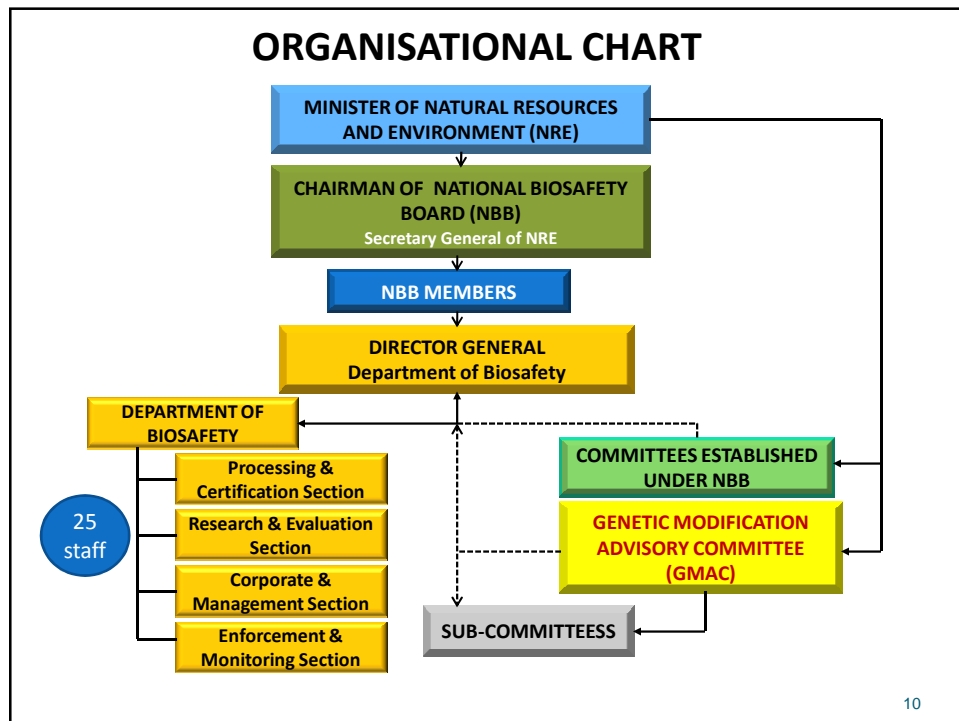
ORGANISATIONAL CHART

MINISTER OF NATURAL RESOURCES AND ENVIRONMENT (NRE)

CHAIRMAN OF NATIONAL BIOSAFETY BOARD (NBB)
Secretary General of NRE

NBB MEMBERS

DIRECTOR GENERAL
Department of Biosafety

DEPARTMENT OF BIOSAFETY

Processing & Certification Section

Research & Evaluation Section

Corporate & Management Section

Enforcement & Monitoring Section

25 staff

COMMITTEES ESTABLISHED UNDER NBB

GENETIC MODIFICATION ADVISORY COMMITTEE (GMAC)

SUB-COMMITTEESS

10